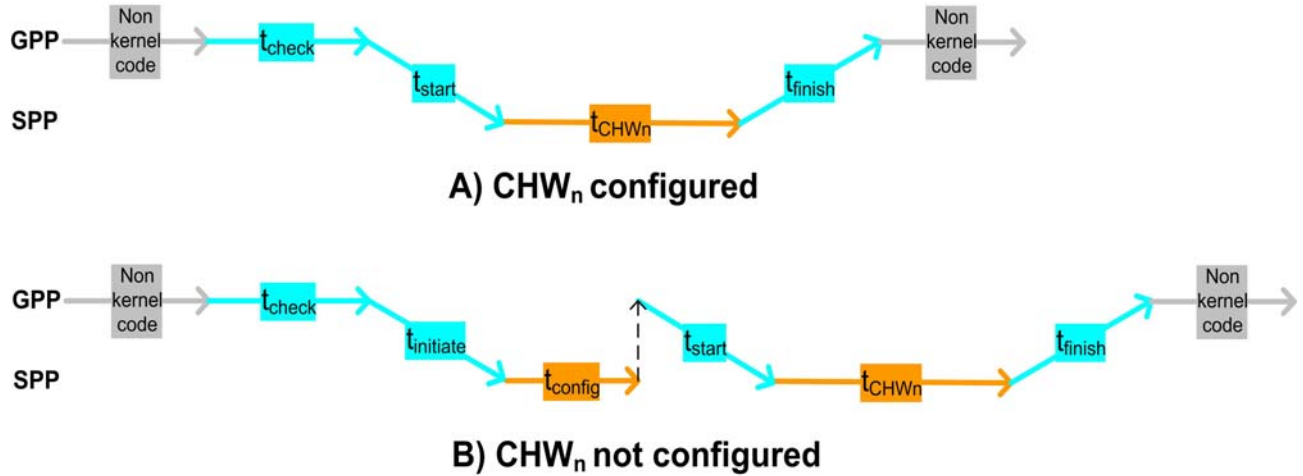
GPP
SPP
Non kernel code
$t_{check}$
$t_{start}$
$t_{CHWn}$
$t_{finish}$
Non kernel code

A) $CHW_n$ configured

GPP
SPP
Non kernel code
$t_{check}$
$t_{initiate}$
$t_{config}$
$t_{start}$
$t_{CHWn}$
$t_{finish}$
Non kernel code

B) $CHW_n$ not configured